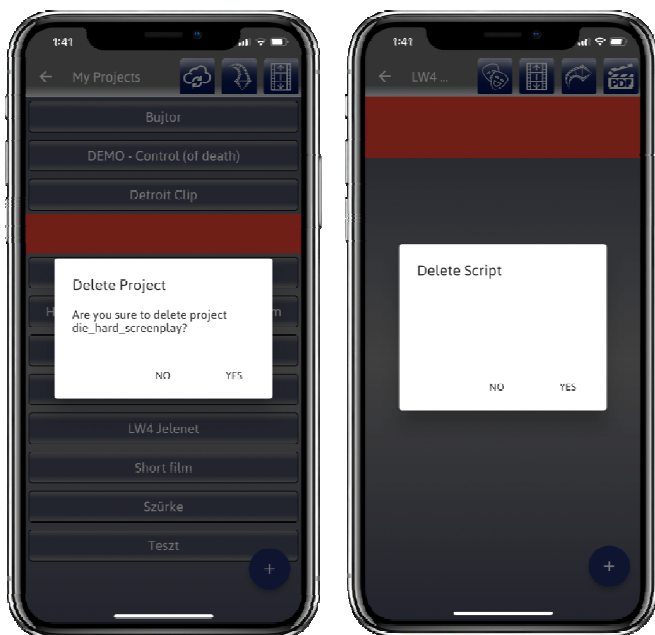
1:41

My Projects

Bujtor

DEMO - Control (of death)

Detroit Clip

H

m

Delete Project

Are you sure to delete project die_hard_screenplay?

NO

YES

LW4 Jelenet

Short film

Szürke

Teszt

+

1:41

LW4 ...

PDF

Delete Script

NO

YES

+